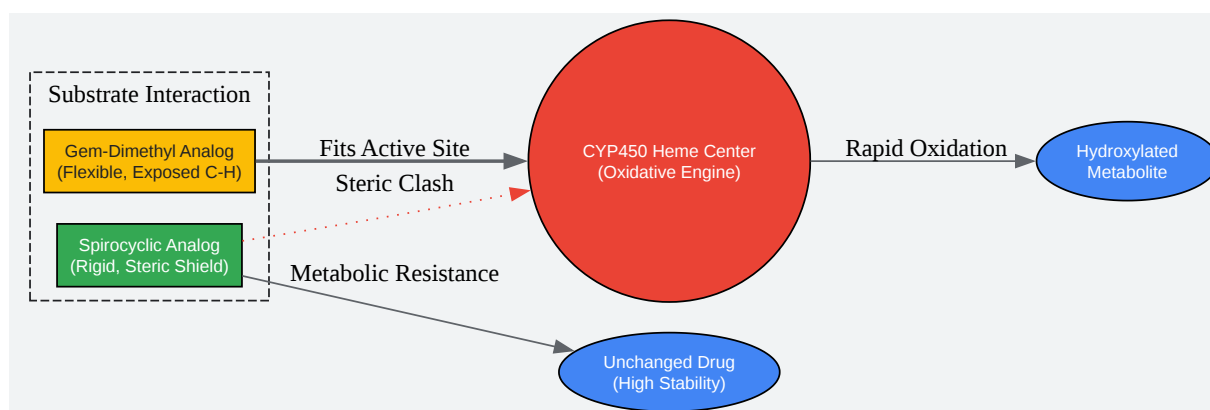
Substrate Interaction

Gem-Dimethyl Analog
(Flexible, Exposed C-H)

Spirocyclic Analog
(Rigid, Steric Shield)

Fits Active Site

Steric Clash

Metabolic Resistance

CYP450 Heme Center
(Oxidative Engine)

Rapid Oxidation

Hydroxylated
Metabolite

Unchanged Drug
(High Stability)